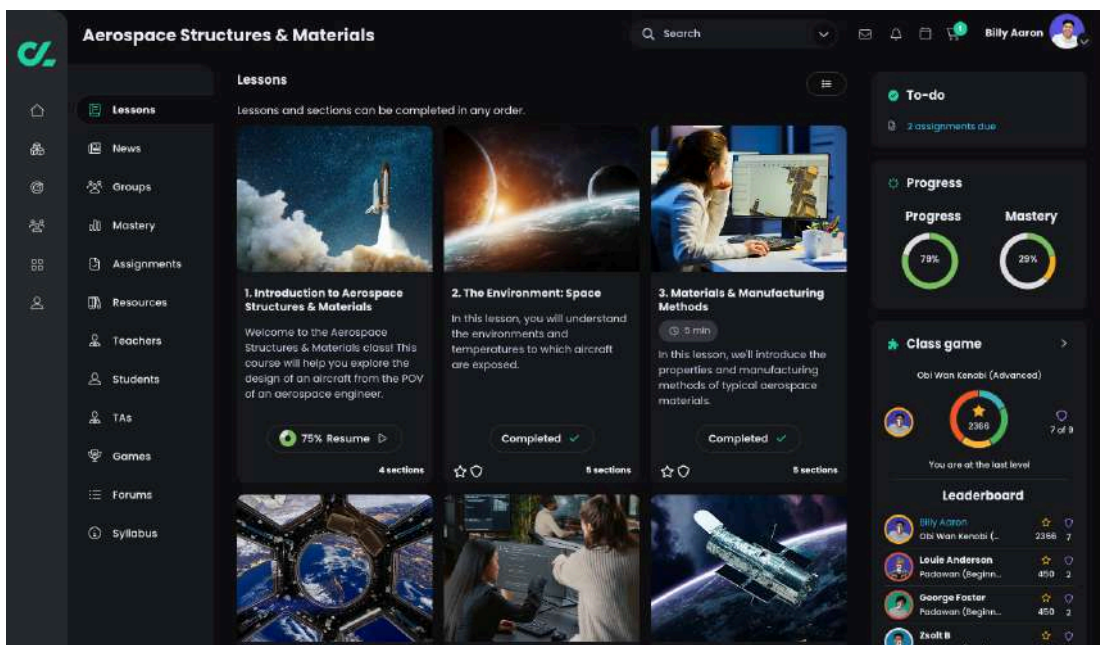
Aerospace Structures & Materials

Search

Billy Aaron

Lessons
News
Groups
Mastery
Assignments
Resources
Teachers
Students
TAs
Games
Forums
Syllabus

Lessons

Lessons and sections can be completed in any order.

1. Introduction to Aerospace Structures & Materials

Welcome to the Aerospace Structures & Materials class! This course will help you explore the design of an aircraft from the POV of an aerospace engineer.

75% Resume

4 sections

2. The Environment: Space

In this lesson, you will understand the environments and temperatures to which aircraft are exposed.

Completed

5 sections

3. Materials & Manufacturing Methods

5 min

In this lesson, we'll introduce the properties and manufacturing methods of typical aerospace materials.

Completed

5 sections

To-do

2 assignments due

Progress

Progress

Mastery

79%

29%

Class game

Obi Wan Kenobi (Advanced)

2366

7 of 9

You are at the last level

Leaderboard

| | | |
|---|---|---|
| Billy Aaron<br>Obi Wan Kenobi (... | 2366 | 7 |
| Louie Anderson<br>Padawan (Beginn... | 450 | 2 |
| George Foster<br>Padawan (Beginn... | 450 | 2 |
| Zsolt B | | |